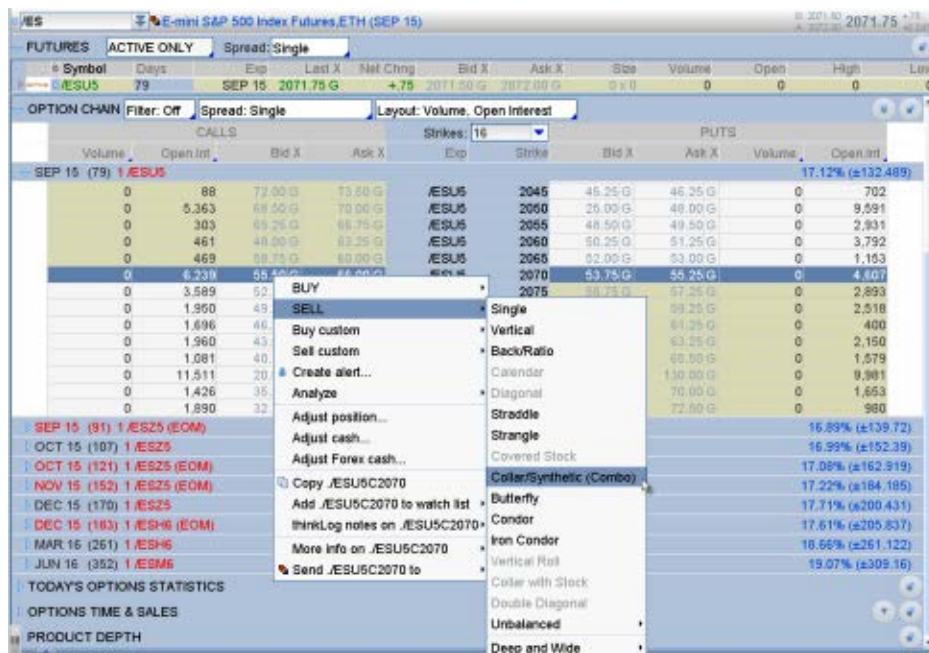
/ES E-mini S&P 500 Index Futures,ETH (SEP 15) 2071.75

FUTURES ACTIVE ONLY Spread: Single

| Symbol | Days | Exp | Last X | Net Chng | Bid X | Ask X | Size | Volume | Open | High |
|---|---|---|---|---|---|---|---|---|---|---|
| /ESU5 | 79 | SEP 15 | 2071.75 G | +.75 | 2071.50 G | 2072.00 G | 0 x 0 | 0 | 0 | 0 |

OPTION CHAIN Filter: Off Spread: Single Layout: Volume, Open Interest

CALLS Strikes: 16 PUTS

| Volume | Open.Int | Bid X | Ask X | Exp | Strike | Bid X | Ask X | Volume | Open.Int |
|---|---|---|---|---|---|---|---|---|---|
| SEP 15 (79) 1 /ESU5 | | | | | | | | | 17.12% (±132.489) |
| 0 | 88 | 72.00 G | 73.50 G | /ESU5 | 2045 | 45.25 G | 46.25 G | 0 | 702 |
| 0 | 5,363 | 68.50 G | 70.00 G | /ESU5 | 2050 | 25.00 G | 48.00 G | 0 | 9,591 |
| 0 | 303 | 65.25 G | 66.75 G | /ESU5 | 2055 | 48.50 G | 49.50 G | 0 | 2,931 |
| 0 | 461 | 48.00 G | 63.25 G | /ESU5 | 2060 | 50.25 G | 51.25 G | 0 | 3,792 |
| 0 | 469 | 58.75 G | 60.00 G | /ESU5 | 2065 | 52.00 G | 53.00 G | 0 | 1,153 |
| 0 | 6,239 | 55.50 G | | | 2070 | 53.75 G | 55.25 G | 0 | 4,607 |
| 0 | 3,589 | 52 | | | 2075 | | 57.25 G | 0 | 2,893 |
| 0 | 1,950 | 49 | | | | | 59.25 G | 0 | 2,518 |
| 0 | 1,696 | 46 | | | | | 61.25 G | 0 | 400 |
| 0 | 1,960 | 43 | | | | | 63.25 G | 0 | 2,150 |
| 0 | 1,081 | 40 | | | | | 65.50 G | 0 | 1,579 |
| 0 | 11,511 | 20 | | | | | 130.00 G | 0 | 9,981 |
| 0 | 1,426 | 35 | | | | | 70.00 G | 0 | 1,653 |
| 0 | 1,890 | 32 | | | | | 72.50 G | 0 | 980 |

SEP 15 (91) 1 /ESZ5 (EOM) 16.89% (±139.72)
OCT 15 (107) 1 /ESZ5 16.99% (±152.39)
OCT 15 (121) 1 /ESZ5 (EOM) 17.08% (±162.919)
NOV 15 (152) 1 /ESZ5 (EOM) 17.22% (±184.185)
DEC 15 (170) 1 /ESZ5 17.71% (±200.431)
DEC 15 (183) 1 /ESH6 (EOM) 17.61% (±205.837)
MAR 16 (261) 1 /ESH6 18.66% (±261.122)
JUN 16 (352) 1 /ESM6 19.07% (±309.16)
TODAY'S OPTIONS STATISTICS
OPTIONS TIME & SALES
PRODUCT DEPTH

BUY
SELL
Buy custom
Sell custom
Create alert...
Analyze
Adjust position...
Adjust cash...
Adjust Forex cash...
Copy ./ESU5C2070
Add ./ESU5C2070 to watch list
thinkLog notes on ./ESU5C2070
More info on ./ESU5C2070
Send ./ESU5C2070 to

Single
Vertical
Back/Ratio
Calendar
Diagonal
Straddle
Strangle
Covered Stock
Collar/Synthetic (Combo)
Butterfly
Condor
Iron Condor
Vertical Roll
Collar with Stock
Double Diagonal
Unbalanced
Deep and Wide